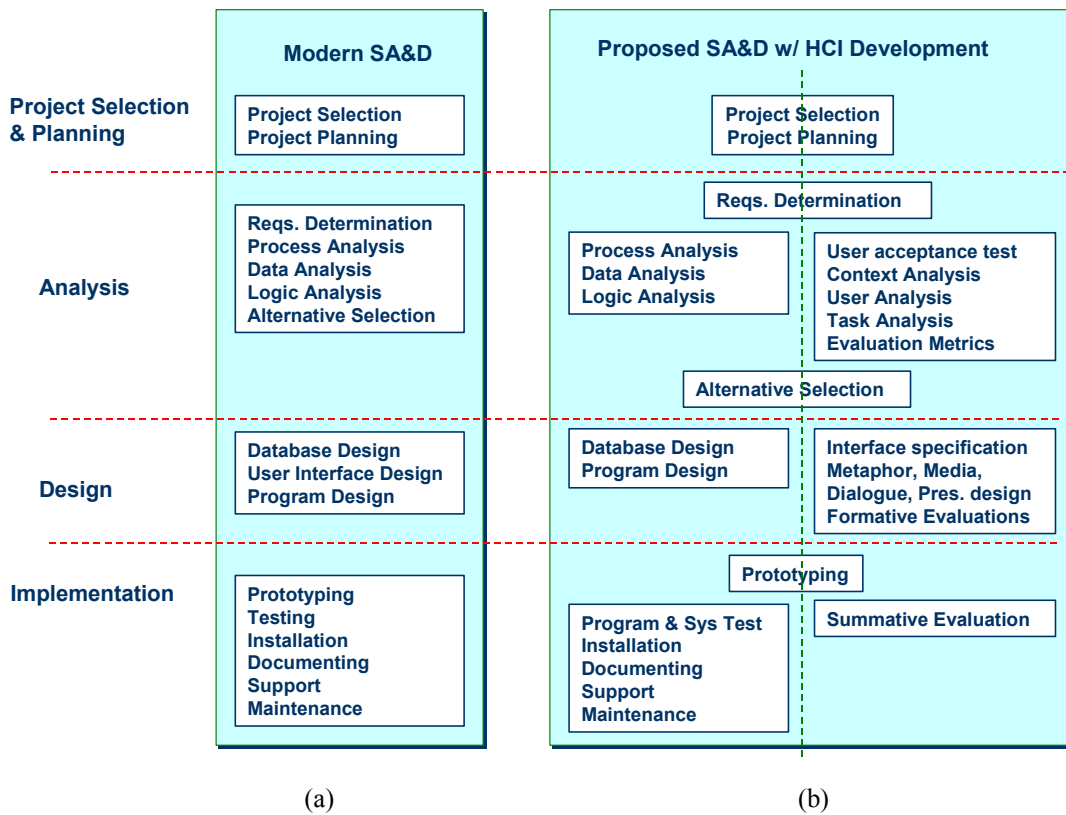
Modern SA&D

Proposed SA&D w/ HCI Development

Project Selection & Planning

Project Selection
Project Planning

Project Selection
Project Planning

Analysis

Reqs. Determination
Process Analysis
Data Analysis
Logic Analysis
Alternative Selection

Reqs. Determination

Process Analysis
Data Analysis
Logic Analysis

User acceptance test
Context Analysis
User Analysis
Task Analysis
Evaluation Metrics

Alternative Selection

Design

Database Design
User Interface Design
Program Design

Database Design
Program Design

Interface specification
Metaphor, Media,
Dialogue, Pres. design
Formative Evaluations

Implementation

Prototyping
Testing
Installation
Documenting
Support
Maintenance

Prototyping

Program & Sys Test
Installation
Documenting
Support
Maintenance

Summative Evaluation

(a)

(b)